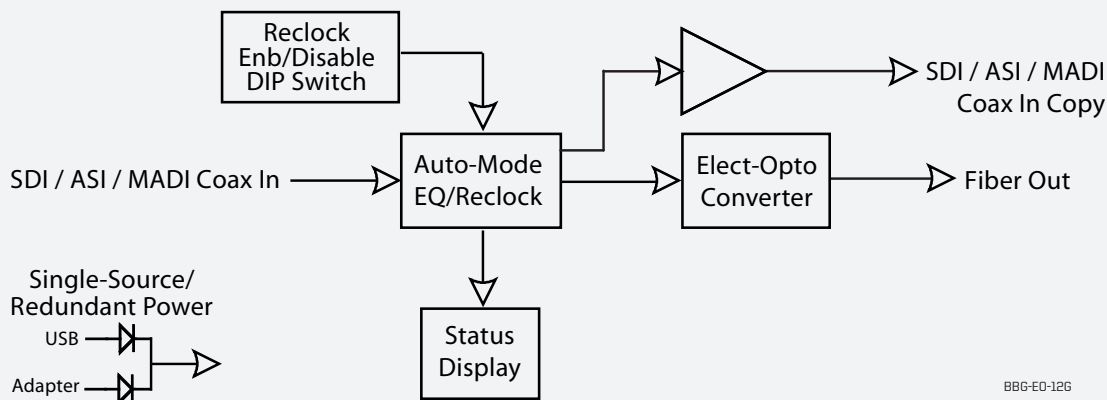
Reclock Enb/Disable DIP Switch

SDI / ASI / MADI Coax In Copy

SDI / ASI / MADI Coax In

Auto-Mode EQ/Reclock

Elect-Opto Converter

Fiber Out

Single-Source/ Redundant Power

USB

Adapter

Status Display

BBG-EO-12G